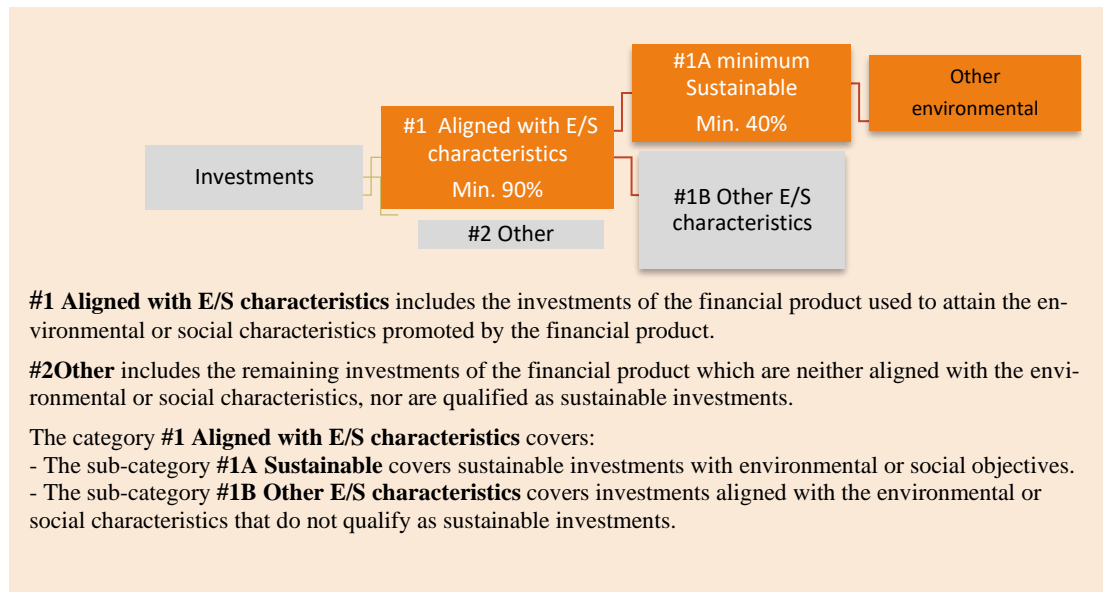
Investments

#1 Aligned with E/S characteristics
Min. 90%

#2 Other

#1A minimum Sustainable
Min. 40%

Other environmental

#1B Other E/S characteristics

**#1 Aligned with E/S characteristics** includes the investments of the financial product used to attain the environmental or social characteristics promoted by the financial product.

**#2Other** includes the remaining investments of the financial product which are neither aligned with the environmental or social characteristics, nor are qualified as sustainable investments.

The category **#1 Aligned with E/S characteristics** covers:
- The sub-category **#1A Sustainable** covers sustainable investments with environmental or social objectives.
- The sub-category **#1B Other E/S characteristics** covers investments aligned with the environmental or social characteristics that do not qualify as sustainable investments.